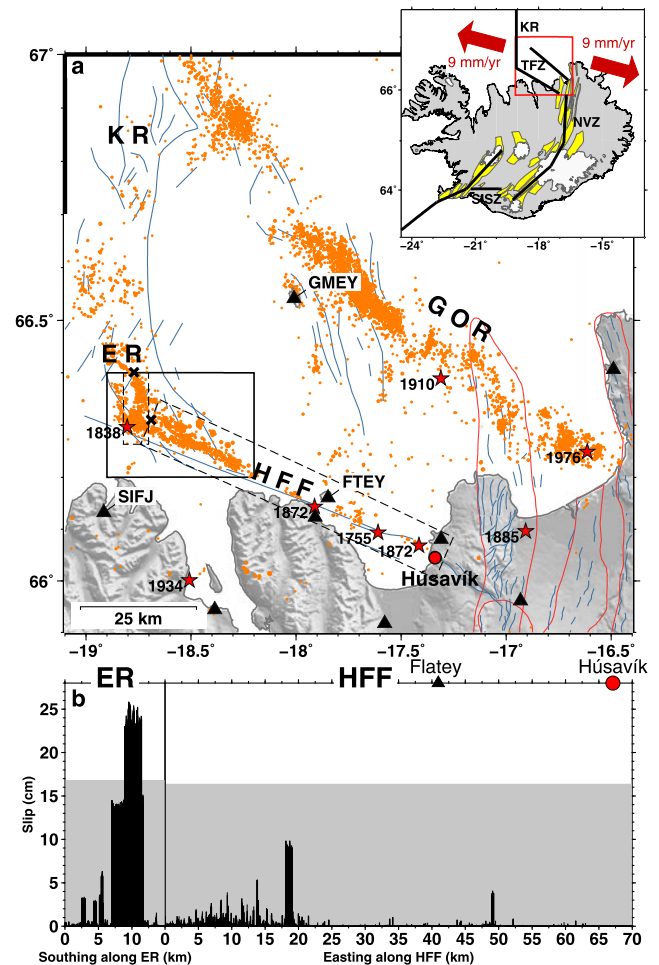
67° a
K R
GMEY
66.5°
G O R
E R
1910
1838
1976
H F F
FTEY
SIFJ
1872
1755
1872
1885
Húsavík
66°
1934
25 km
-19° -18.5° -18° -17.5° -17° -16.5°

KR
TFZ
9 mm/yr
9 mm/yr
66°
NVZ
64°
SISZ
-24° -21° -18° -15°

b
ER
HFF
Flatey
Húsavík
Slip (cm)
25
20
15
10
5
0
0 2 5 10 0 5 10 15 20 25 30 35 40 45 50 55 60 65 70
Southing along ER (km)
Easting along HFF (km)